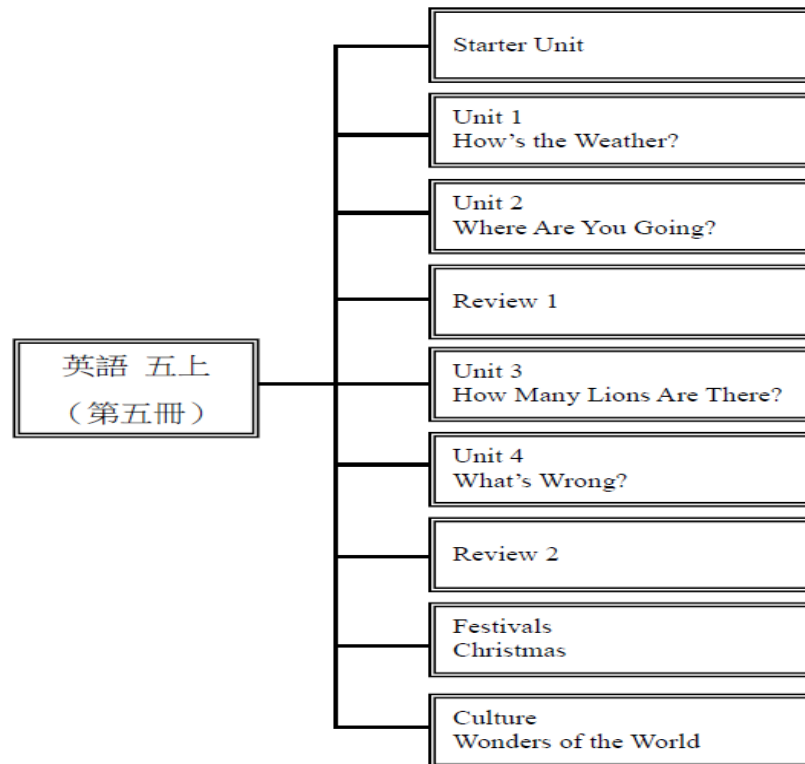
英語 五上
（第五冊）

Starter Unit

Unit 1
How's the Weather?

Unit 2
Where Are You Going?

Review 1

Unit 3
How Many Lions Are There?

Unit 4
What's Wrong?

Review 2

Festivals
Christmas

Culture
Wonders of the World